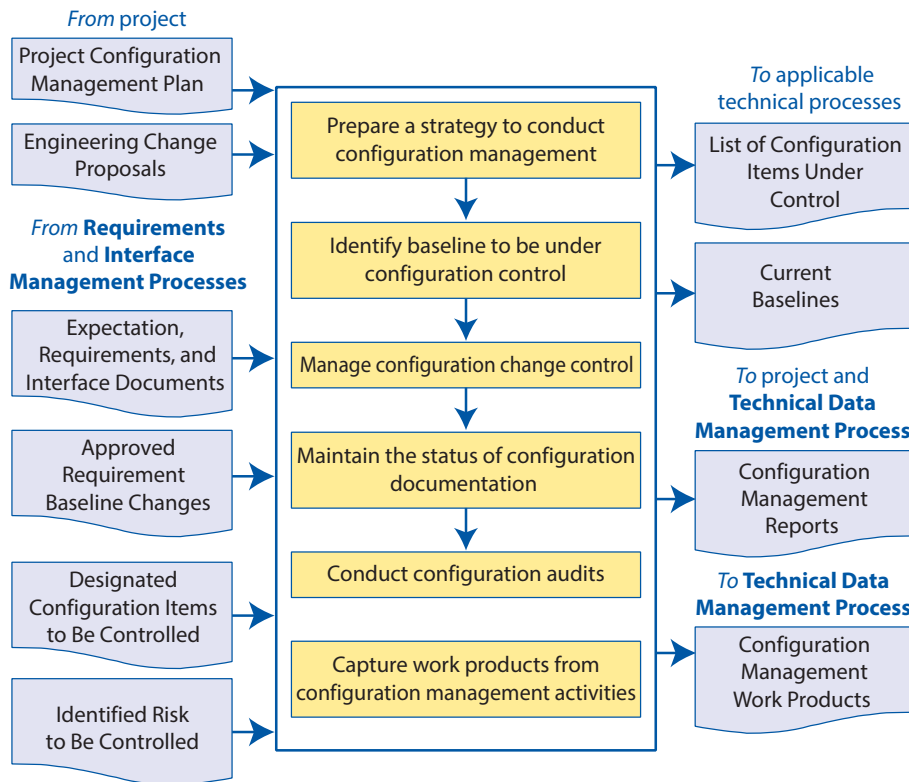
From project

Project Configuration Management Plan

Engineering Change Proposals

From Requirements and Interface Management Processes

Expectation, Requirements, and Interface Documents

Approved Requirement Baseline Changes

Designated Configuration Items to Be Controlled

Identified Risk to Be Controlled

Prepare a strategy to conduct configuration management

Identify baseline to be under configuration control

Manage configuration change control

Maintain the status of configuration documentation

Conduct configuration audits

Capture work products from configuration management activities

To applicable technical processes

List of Configuration Items Under Control

Current Baselines

To project and Technical Data Management Process

Configuration Management Reports

To Technical Data Management Process

Configuration Management Work Products